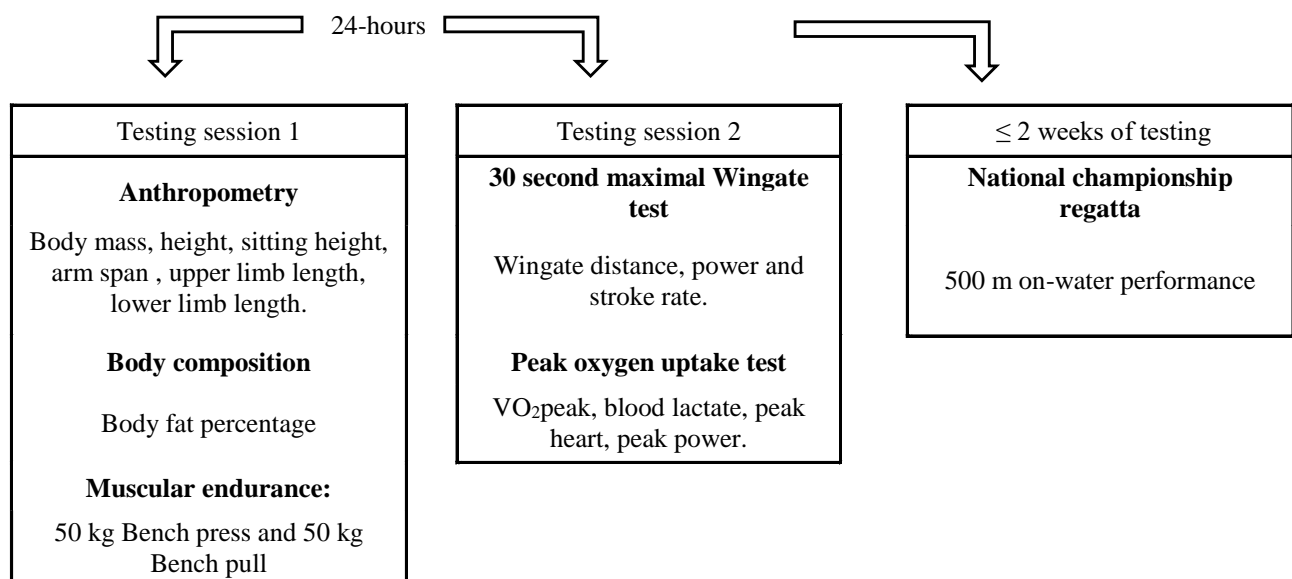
24-hours

Testing session 1

**Anthropometry**

Body mass, height, sitting height, arm span , upper limb length, lower limb length.

**Body composition**

Body fat percentage

**Muscular endurance:**

50 kg Bench press and 50 kg Bench pull

Testing session 2

**30 second maximal Wingate test**

Wingate distance, power and stroke rate.

**Peak oxygen uptake test**

VO$_2$peak, blood lactate, peak heart, peak power.

$\leq$ 2 weeks of testing

**National championship regatta**

500 m on-water performance